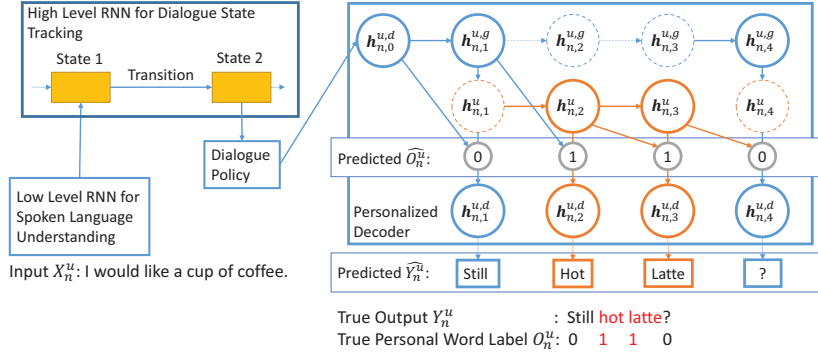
High Level RNN for Dialogue State Tracking

State 1

Transition

State 2

Dialogue Policy

Low Level RNN for Spoken Language Understanding

Input $X_n^u$: I would like a cup of coffee.

$\boldsymbol{h}_{n,0}^{u,d}$

$\boldsymbol{h}_{n,1}^{u,g}$

$\boldsymbol{h}_{n,2}^{u,g}$

$\boldsymbol{h}_{n,3}^{u,g}$

$\boldsymbol{h}_{n,4}^{u,g}$

$\boldsymbol{h}_{n,1}^{u}$

$\boldsymbol{h}_{n,2}^{u}$

$\boldsymbol{h}_{n,3}^{u}$

$\boldsymbol{h}_{n,4}^{u}$

Predicted $\widehat{O_n^u}$: 0 1 1 0

Personalized Decoder

$\boldsymbol{h}_{n,1}^{u,d}$

$\boldsymbol{h}_{n,2}^{u,d}$

$\boldsymbol{h}_{n,3}^{u,d}$

$\boldsymbol{h}_{n,4}^{u,d}$

Predicted $\widehat{Y_n^u}$: Still Hot Latte ?

True Output $Y_n^u$ : Still hot latte?

True Personal Word Label $O_n^u$: 0 1 1 0